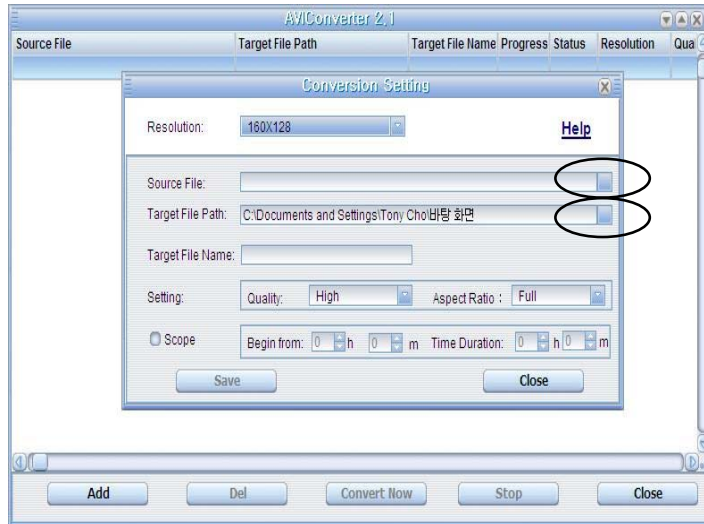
AVIConverter 2.1

| Source File | Target File Path | Target File Name | Progress | Status | Resolution | Qua |
|---|---|---|---|---|---|---|

Conversion Setting

Resolution: 160X128

Help

Source File:

Target File Path: C:\Documents and Settings\Tony Cho\바탕 화면

Target File Name:

Setting: Quality: High Aspect Ratio : Full

Scope Begin from: 0 h 0 m Time Duration: 0 h 0 m

Save

Close

Add Del Convert Now Stop Close